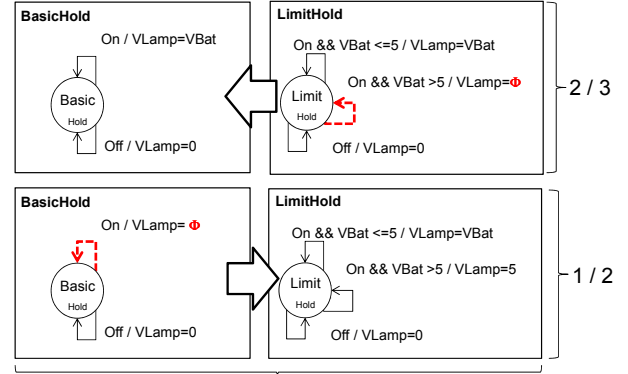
BasicHold

On / VLamp=VBat

Basic
Hold

Off / VLamp=0

LimitHold

On && VBat <=5 / VLamp=VBat

On && VBat >5 / VLamp=$\Phi$

Limit
Hold

Off / VLamp=0

2 / 3

BasicHold

On / VLamp= $\Phi$

Basic
Hold

Off / VLamp=0

LimitHold

On && VBat <=5 / VLamp=VBat

On && VBat >5 / VLamp=5

Limit
Hold

Off / VLamp=0

1 / 2